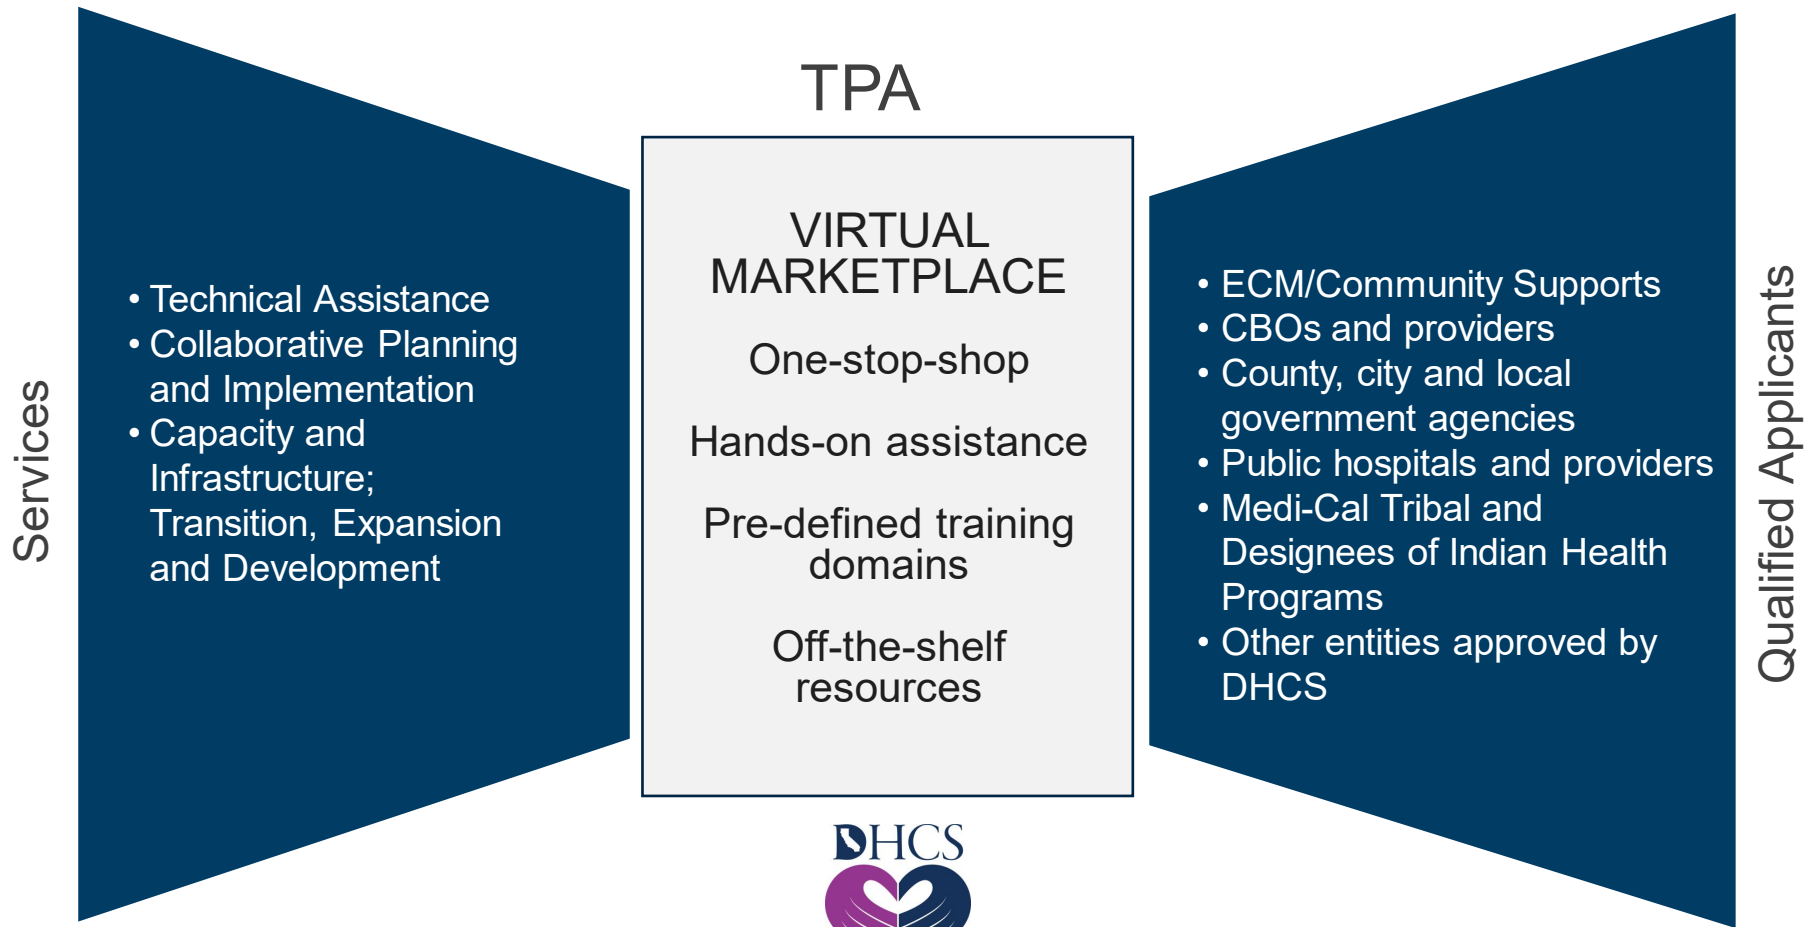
Services

• Technical Assistance
• Collaborative Planning and Implementation
• Capacity and Infrastructure; Transition, Expansion and Development

TPA

VIRTUAL MARKETPLACE

One-stop-shop

Hands-on assistance

Pre-defined training domains

Off-the-shelf resources

DHCS

• ECM/Community Supports
• CBOs and providers
• County, city and local government agencies
• Public hospitals and providers
• Medi-Cal Tribal and Designees of Indian Health Programs
• Other entities approved by DHCS

Qualified Applicants